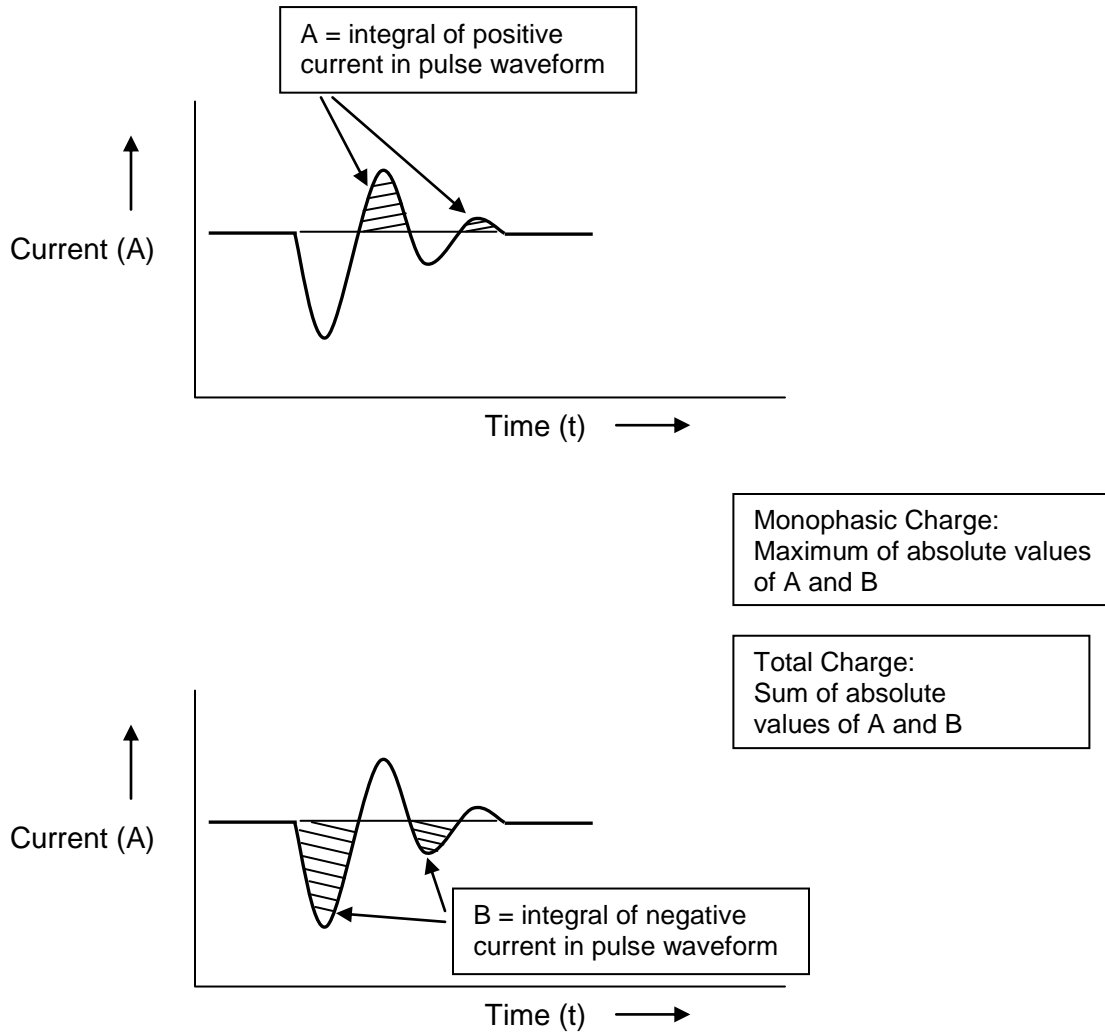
A = integral of positive current in pulse waveform

Current (A)

Time (t)

Monophasic Charge:
Maximum of absolute values of A and B

Total Charge:
Sum of absolute values of A and B

Current (A)

B = integral of negative current in pulse waveform

Time (t)